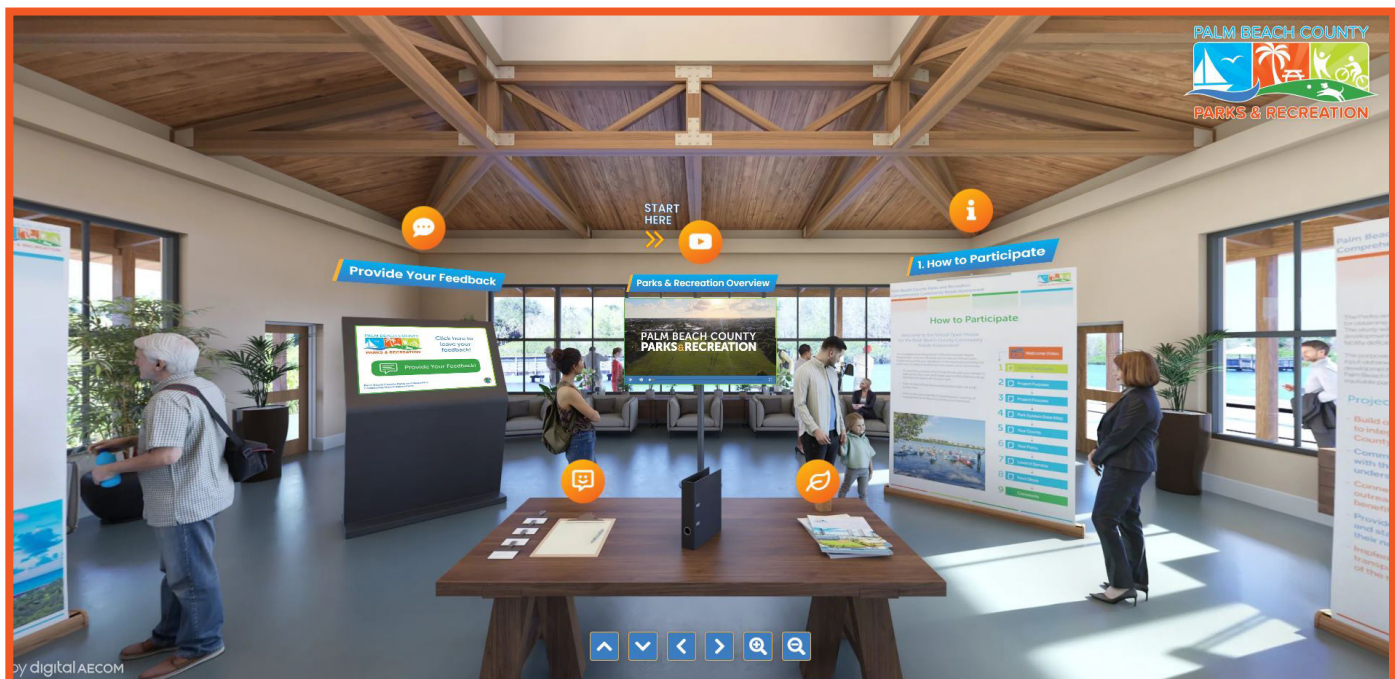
PALM BEACH COUNTY
PARKS & RECREATION

START HERE

Provide Your Feedback

Parks & Recreation Overview

1. How to Participate

PALM BEACH COUNTY PARKS & RECREATION

PARKS & RECREATION

Click here to leave your feedback!

Provide Your Feedback

How to Participate

1
2
3
4
5
6
7
8
9

Palm Beach

Project

by digital AECOM